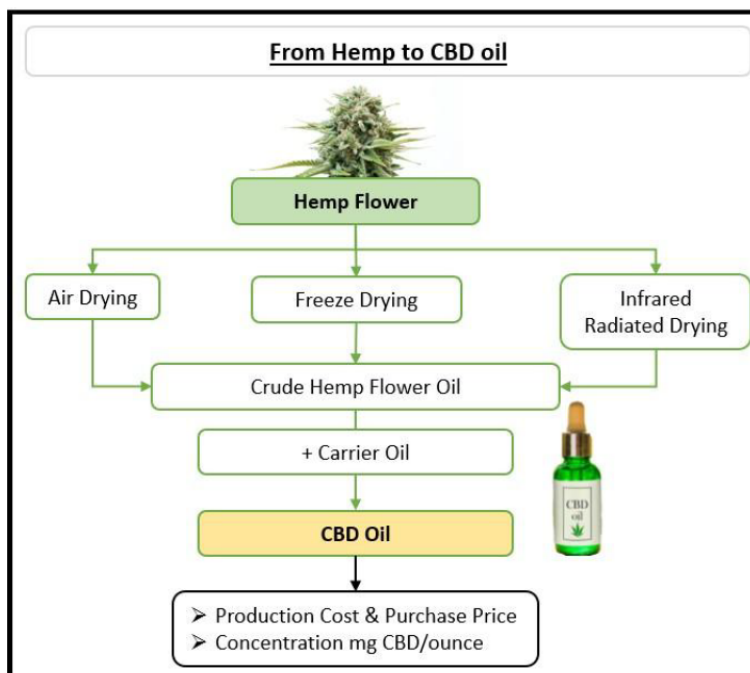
From Hemp to CBD oil

Hemp Flower

Air Drying

Freeze Drying

Infrared Radiated Drying

Crude Hemp Flower Oil

+ Carrier Oil

CBD oil

CBD Oil

➢ Production Cost & Purchase Price
➢ Concentration mg CBD/ounce